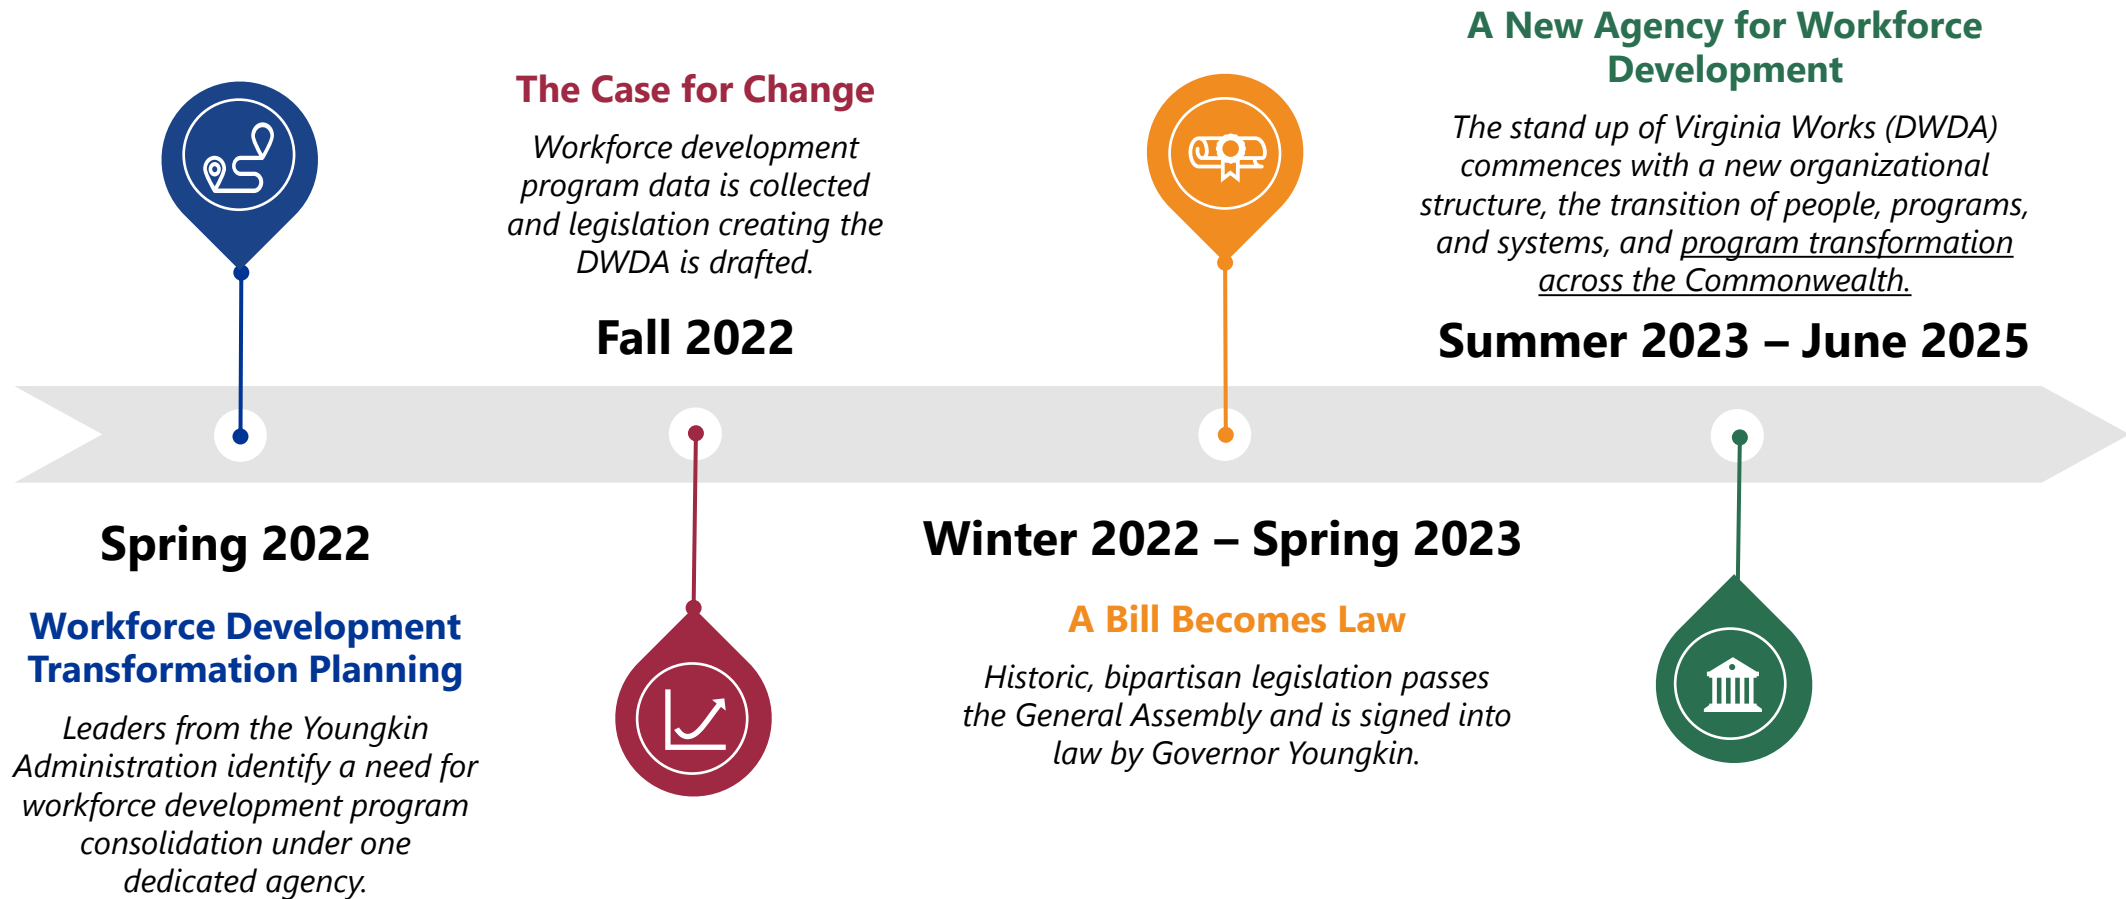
The Case for Change

Workforce development program data is collected and legislation creating the DWDA is drafted.

Fall 2022

A New Agency for Workforce Development

The stand up of Virginia Works (DWDA) commences with a new organizational structure, the transition of people, programs, and systems, and program transformation across the Commonwealth.

Summer 2023 – June 2025

Spring 2022

Workforce Development Transformation Planning

Leaders from the Youngkin Administration identify a need for workforce development program consolidation under one dedicated agency.

Winter 2022 – Spring 2023

A Bill Becomes Law

Historic, bipartisan legislation passes the General Assembly and is signed into law by Governor Youngkin.